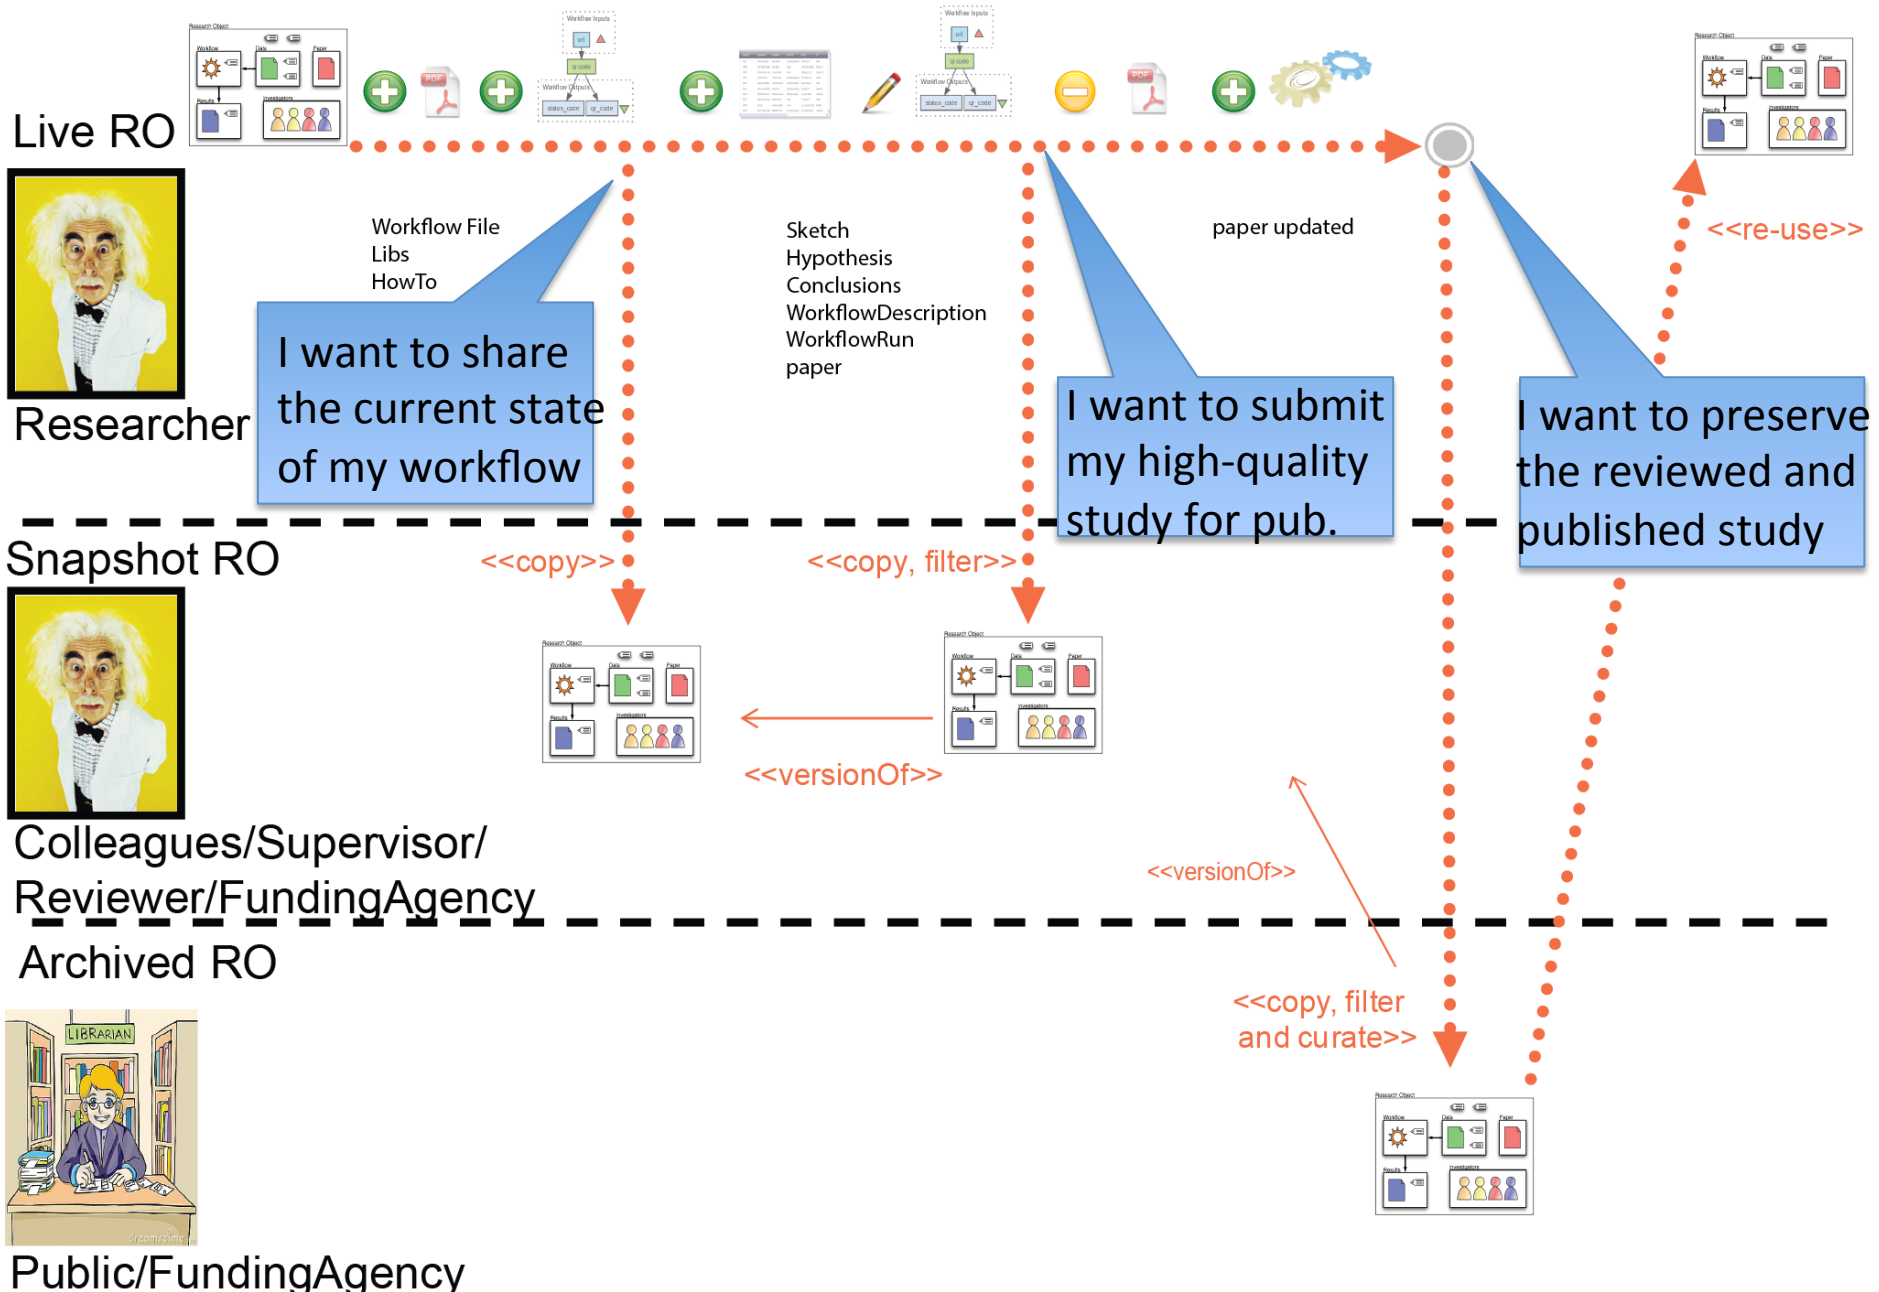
Live RO

Researcher

Workflow File
Libs
HowTo

I want to share the current state of my workflow

Sketch
Hypothesis
Conclusions
WorkflowDescription
WorkflowRun
paper

I want to submit my high-quality study for pub.

paper updated

I want to preserve the reviewed and published study

<<re-use>>

Snapshot RO

<<copy>>

<<copy, filter>>

<<versionOf>>

Colleagues/Supervisor/
Reviewer/FundingAgency

<<versionOf>>

Archived RO

LIBRARIAN

<<copy, filter and curate>>

Public/FundingAgency